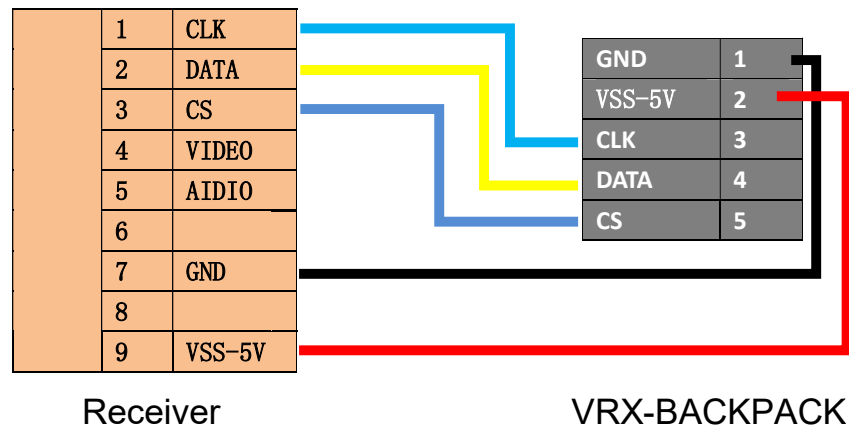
| | | |
|---|---|---|
| | 1 | CLK |
| | 2 | DATA |
| | 3 | CS |
| | 4 | VIDEO |
| | 5 | AIDIO |
| | 6 | |
| | 7 | GND |
| | 8 | |
| | 9 | VSS-5V |

| | |
|---|---|
| GND | 1 |
| VSS-5V | 2 |
| CLK | 3 |
| DATA | 4 |
| CS | 5 |

Receiver

VRX-BACKPACK